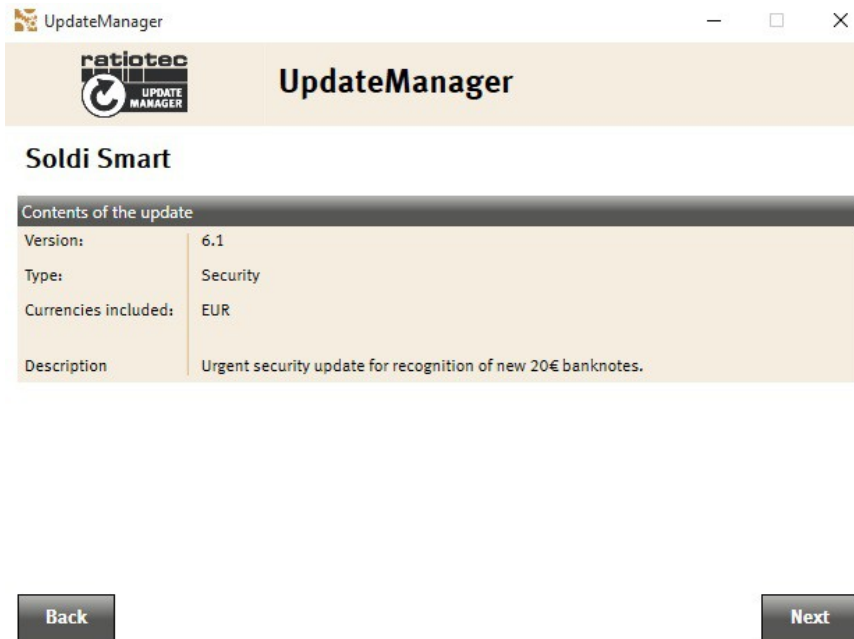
UpdateManager

ratiotec UPDATE MANAGER

UpdateManager

Soldi Smart

Contents of the update

| | |
|---|---|
| Version: | 6.1 |
| Type: | Security |
| Currencies included: | EUR |
| Description | Urgent security update for recognition of new 20€ banknotes. |

Back

Next